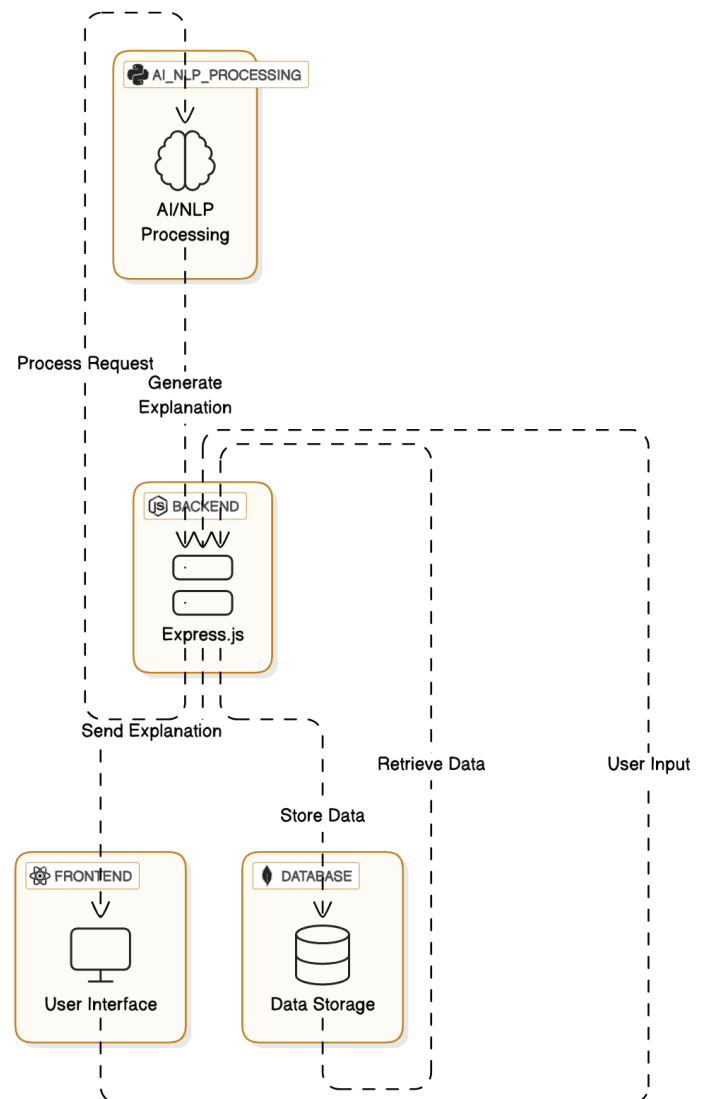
AI_NLP_PROCESSING

AI/NLP Processing

Process Request

Generate Explanation

BACKEND

Express.js

Send Explanation

Retrieve Data

User Input

Store Data

FRONTEND

User Interface

DATABASE

Data Storage